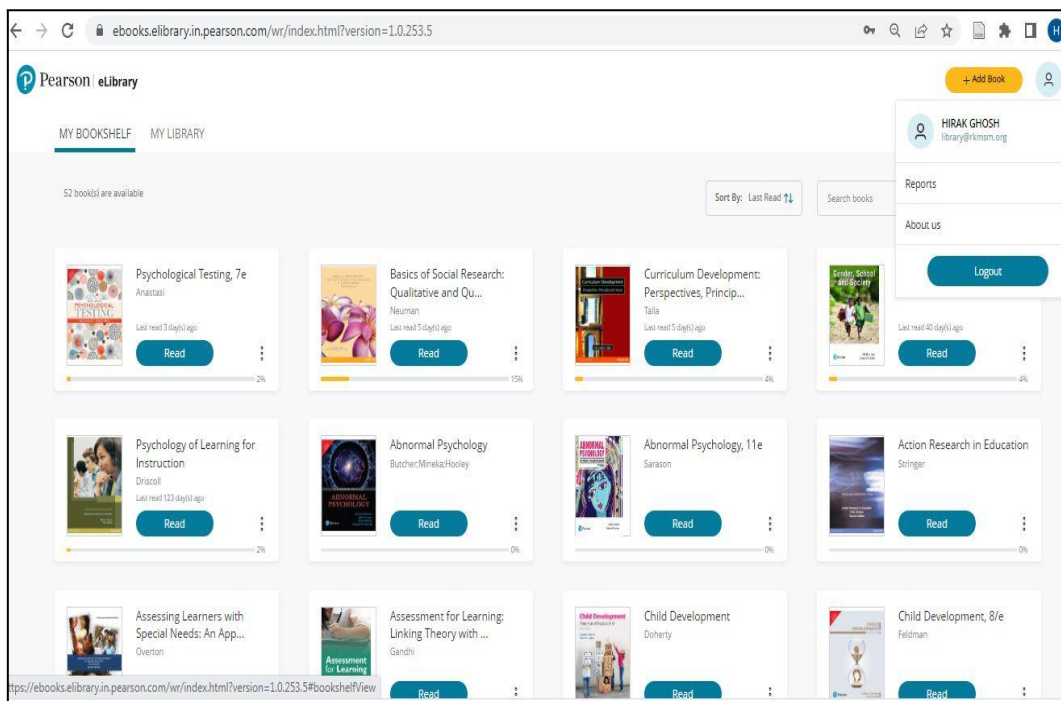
ebooks.elibrary.in.pearson.com/wr/index.html?version=1.0.253.5

H

Pearson | eLibrary

+ Add Book

MY BOOKSHELF MY LIBRARY

HIRAK GHOSH
library@rkmsm.org

Reports

About us

Logout

52 book(s) are available

Sort By: Last Read

Search books

PSYCHOLOGICAL TESTING

Psychological Testing, 7e
Anastasi
Last read 3 day(s) ago
Read
2%

Basics of Social Research: Qualitative and Qu...
Neuman
Last read 5 day(s) ago
Read
15%

Curriculum Development

Curriculum Development: Perspectives, Princip...
Talla
Last read 5 day(s) ago
Read
4%

Gender, School and Society

Last read 40 day(s) ago
Read
4%

Psychology of Learning for Instruction
Driscoll
Last read 123 day(s) ago
Read
2%

ABNORMAL PSYCHOLOGY

Abnormal Psychology
Butcher;Mineka;Hooley
Read
0%

ABNORMAL PSYCHOLOGY

Abnormal Psychology, 11e
Sarason
Read
0%

Action Research in Education
Stringer
Read
0%

Assessing Learners with Special Needs: An App...
Overton

Assessment for Learning

Assessment for Learning: Linking Theory with ...
Gandhi
Read

Child Development

Child Development
Doherty
Read

Child Development, 8/e
Feldman
Read

ttps://ebooks.elibrary.in.pearson.com/wr/index.html?version=1.0.253.5#bookshelfView